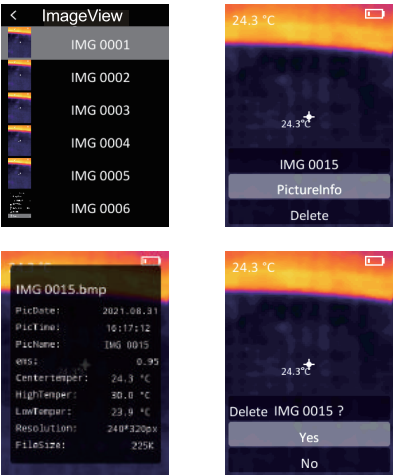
< ImageView
IMG 0001
IMG 0002
IMG 0003
IMG 0004
IMG 0005
IMG 0006

24.3 °C
24.3°C
IMG 0015
PictureInfo
Delete

IMG 0015.bmp
PicDate: 2021.08.31
PicTime: 16:17:12
PicName: IMG 0015
eMS: 0.95
CenterTemper: 24.3 °C
HighTemper: 30.0 °C
LowTemper: 23.9 °C
Resolution: 240*320px
FileSize: 225K

24.3 °C
24.3°C
Delete IMG 0015 ?
Yes
No